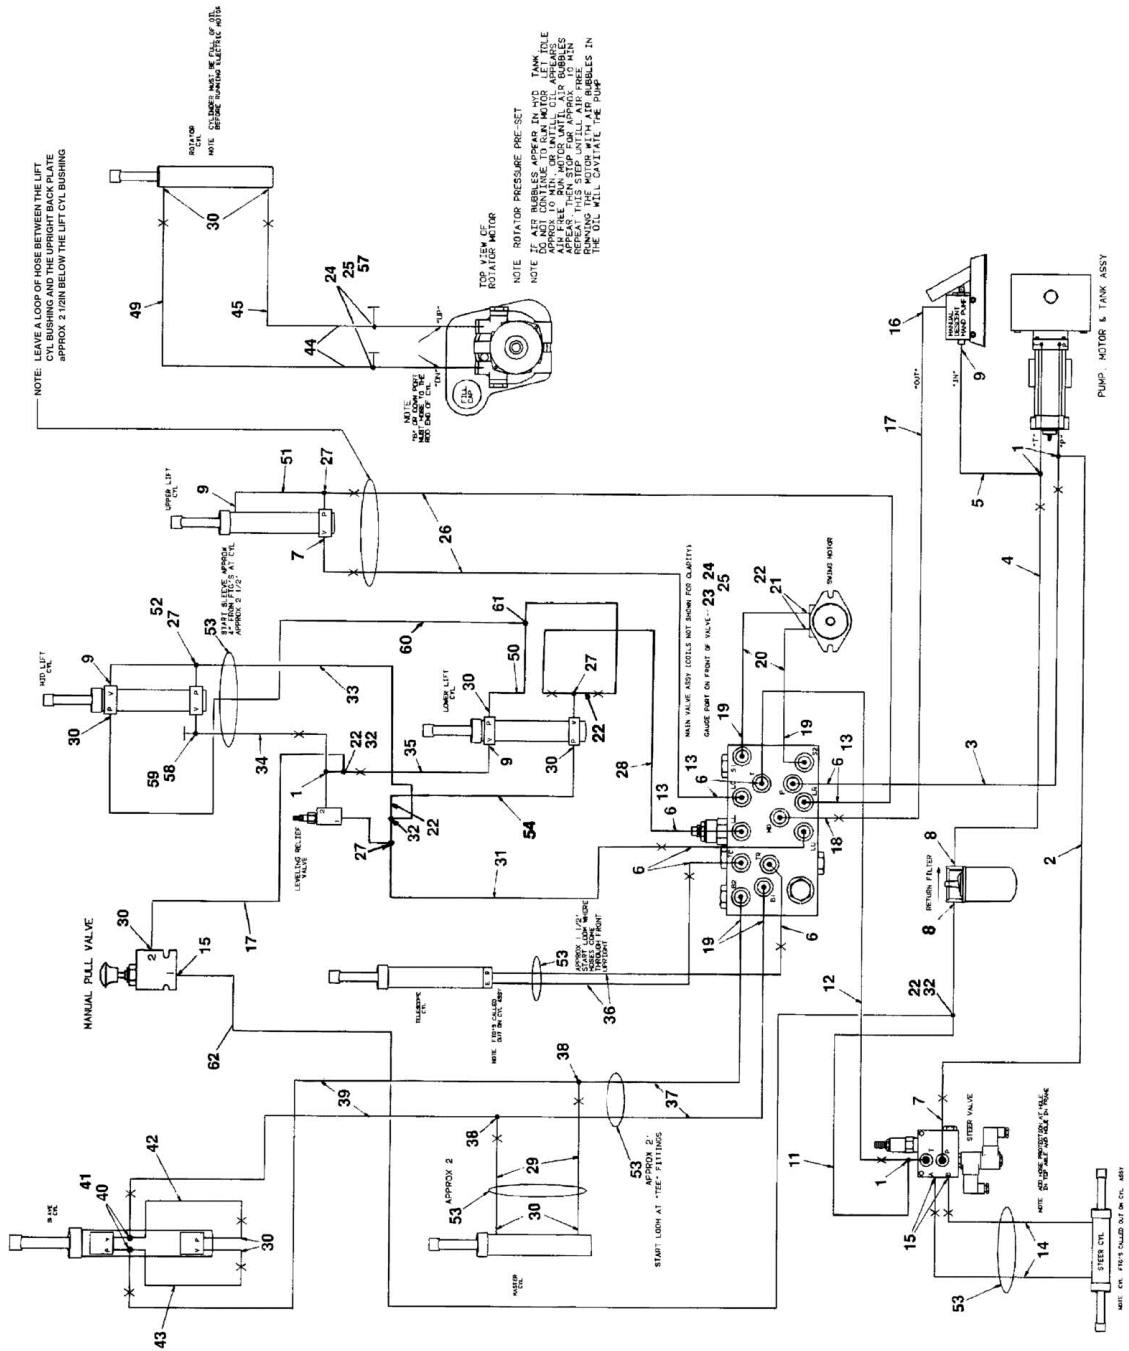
NOTE: LEAVE A LOOP OF HOSE BETWEEN THE LIFT CYL BUSHING AND THE UPRIGHT BACK PLATE APPROX 2 1/2IN BELOW THE LIFT CYL BUSHING

ROTATOR CYL

NOTE CYLINDER MUST BE FULL OF OIL BEFORE RUNNING ELECTRIC MOTOR

30

49

45

24
25
57

44

"UP"

"DN"

NOTE "B" OR DOWN PORT MUST GO TO THE ROD END OF CYL

FILL CAP

TOP VIEW OF ROTATOR MOTOR

NOTE ROTATOR PRESSURE PRE-SET

NOTE IF AIR BUBBLES APPEAR IN HYD TANK DO NOT CONTINUE TO RUN MOTOR. LET IDLE APPROX 10 MIN. OR UNTIL OIL APPEARS AIR FREE. RUN MOTOR UNTIL AIR BUBBLES APPEAR, THEN STOP FOR APPROX 10 MIN. REPEAT THIS STEP UNTIL AIR FREE. RUNNING THE MOTOR WITH AIR BUBBLES IN THE OIL WILL CAVITATE THE PUMP

16

MANUAL DESCENT HAND PUMP

"OUT"

"IN"

9

PUMP, MOTOR & TANK ASSY

17

"T"

"P"

1

5

4

UPPER LIFT CYL

9

51

27

7

26

START SLEEVE APPROX 4" FROM FTG'S AT CYL APPROX 2 1/2"

MID LIFT CYL

9

52

27

53

30

59

58

33

34

61

60

50

LOWER LIFT CYL

30

27

22

9

30

35

22
32

1

LEVELING RELIEF VALVE

27

32

22

54

31

MAIN VALVE ASSY (COILS NOT SHOWN FOR CLARITY)

GAUGE PORT ON FRONT OF VALVE 23 24 25

SWING MOTOR

22

21

20

28

19

19

13

13

6

13

6

6

3

18

2

RETURN FILTER

8

8

19

6

MANUAL PULL VALVE

30

15

17

62

TELESCOPE CYL

53

APPROX 1 1/2" START LOOM WHERE HOSES COME THROUGH FRONT UPRIGHT

36

NOTE FTG'S CALLED OUT ON CYL ASSY

12

22
32

38

39

37

38

42

SLAVE CYL

41

40

30

43

29

APPROX 2

53

30

53

APPROX 2" START LOOM AT "TEE" FITTINGS

MASTER CYL

11

STEER VALVE

7

1

15

NOTE AIR HOSE PROTECTOR AT HOLE IN TOP PLATE AND HOLE IN FRAME

14

53

STEER CYL

NOTE CYL FTG'S CALLED OUT ON CYL ASSY